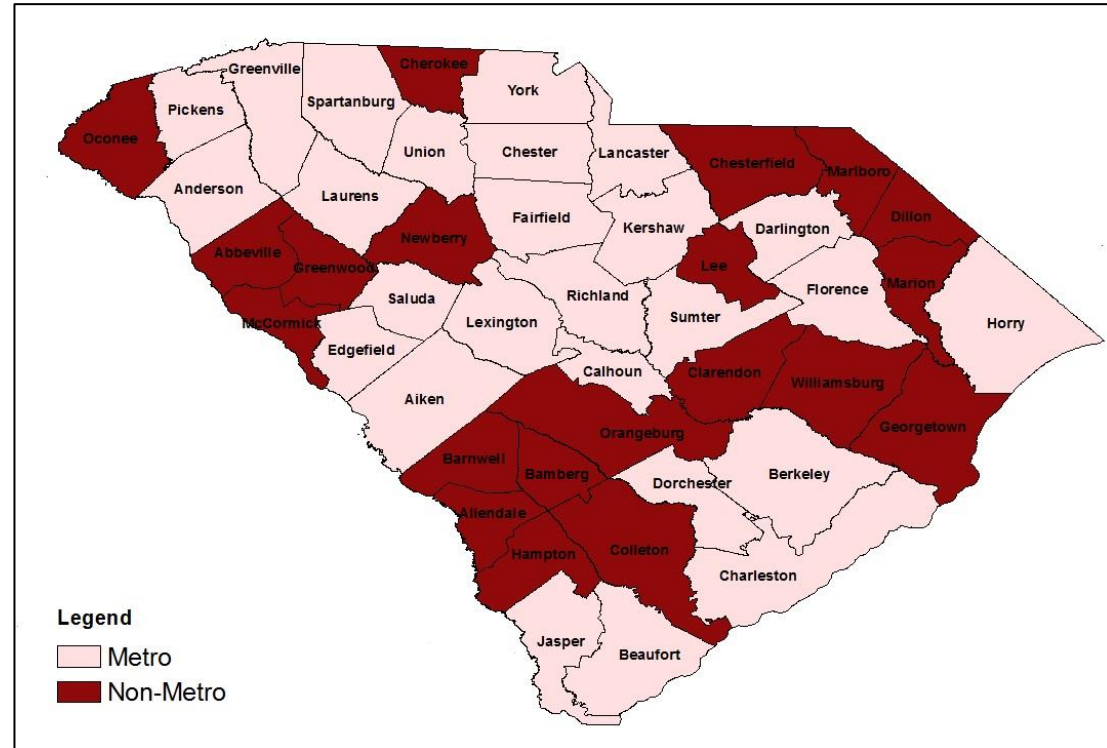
Greenville
Cherokee
York
Pickens
Spartanburg
Oconee
Union
Chester
Lancaster
Chesterfield
Marlboro
Anderson
Laurens
Fairfield
Dillon
Kershaw
Darlington
Abbeville
Newberry
Greenwood
Lee
Marion
Richland
Saluda
Florence
Horry
McCormick
Lexington
Sumter
Edgefield
Calhoun
Clarendon
Williamsburg
Aiken
Orangeburg
Georgetown
Barnwell
Berkeley
Bamberg
Dorchester
Allendale
Hampton
Colleton
Charleston
Jasper
Beaufort

Legend
Metro
Non-Metro